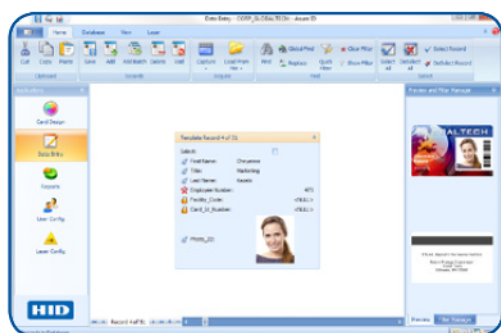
Data Entry - CORP_ID_IDEALTECH - Asure ID

Home Database View Laser

Cut Copy Paste Clipboard Save Add Add Batch Delete Undo Records Capture Load from File Images Print Global Find Replace Quick Filter Show Filter Clear Filter Find Select All Deselect All Select Record Unselect Record Select

Applications

Card Design

Data Entry

Reports

User Config

Laser Config

HID

Template Record 4 of 31

Select:

First Name: Cheyenne

Title: Marketing

Last Name: Nesele

Employee Number: 475

Facility_Code:

Card_ID_Number:

Photo_ID

Preview and Filter Manager

EALTECH

Preview Filter Manager

Record 4 of 31